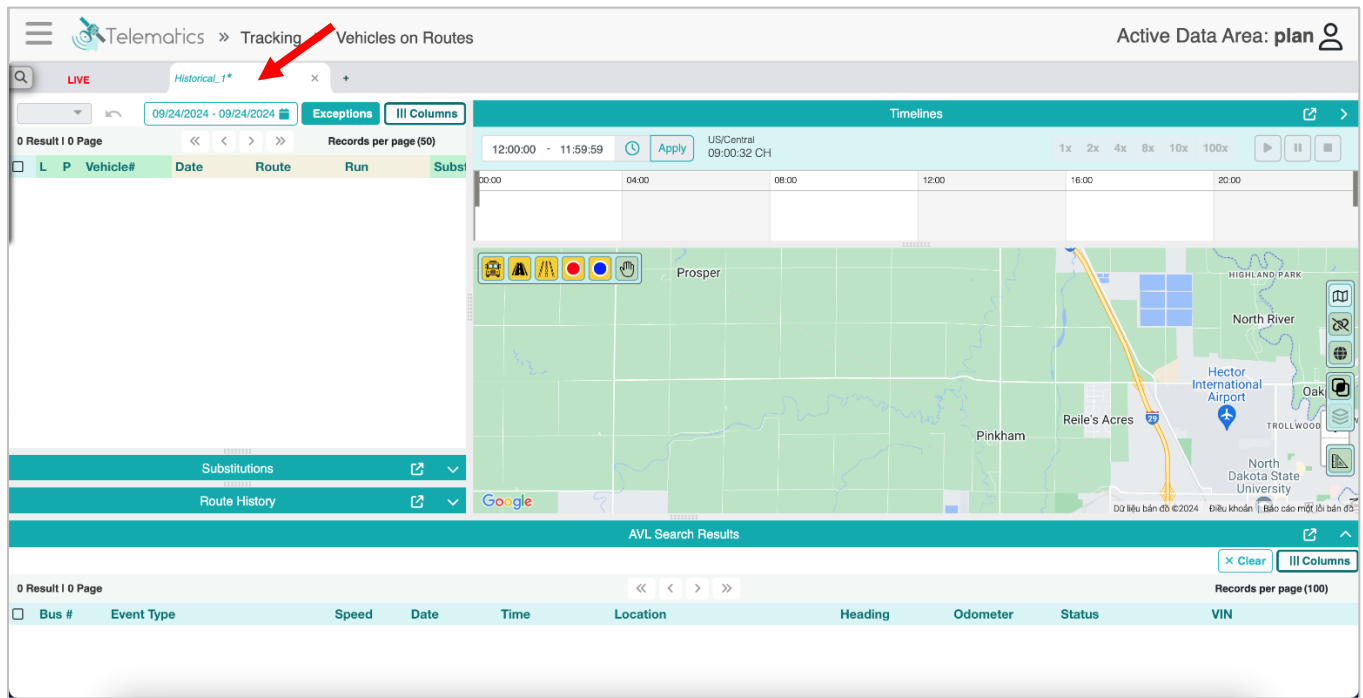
Telematics » Tracking » Vehicles on Routes

Active Data Area: plan

LIVE Historical_1* × +

09/24/2024 - 09/24/2024 Exceptions Columns

0 Result | 0 Page « ‹ › » Records per page (50)

| L | P | Vehicle# | Date | Route | Run | Subst |
|---|---|---|---|---|---|---|

Substitutions

Route History

Timelines

12:00:00 - 11:59:59 Apply US/Central 09:00:32 CH

1x 2x 4x 8x 10x 100x

00:00 04:00 08:00 12:00 16:00 20:00

Prosper HIGHLAND PARK North River Hector International Airport Oak Reile's Acres 29 TROLLWOOD Pinkham North Dakota State University

Google Dữ liệu bản đồ ©2024 Điều khoản Báo cáo một lỗi bản đồ

AVL Search Results

× Clear Columns

0 Result | 0 Page « ‹ › » Records per page (100)

| Bus # | Event Type | Speed | Date | Time | Location | Heading | Odometer | Status | VIN |
|---|---|---|---|---|---|---|---|---|---|